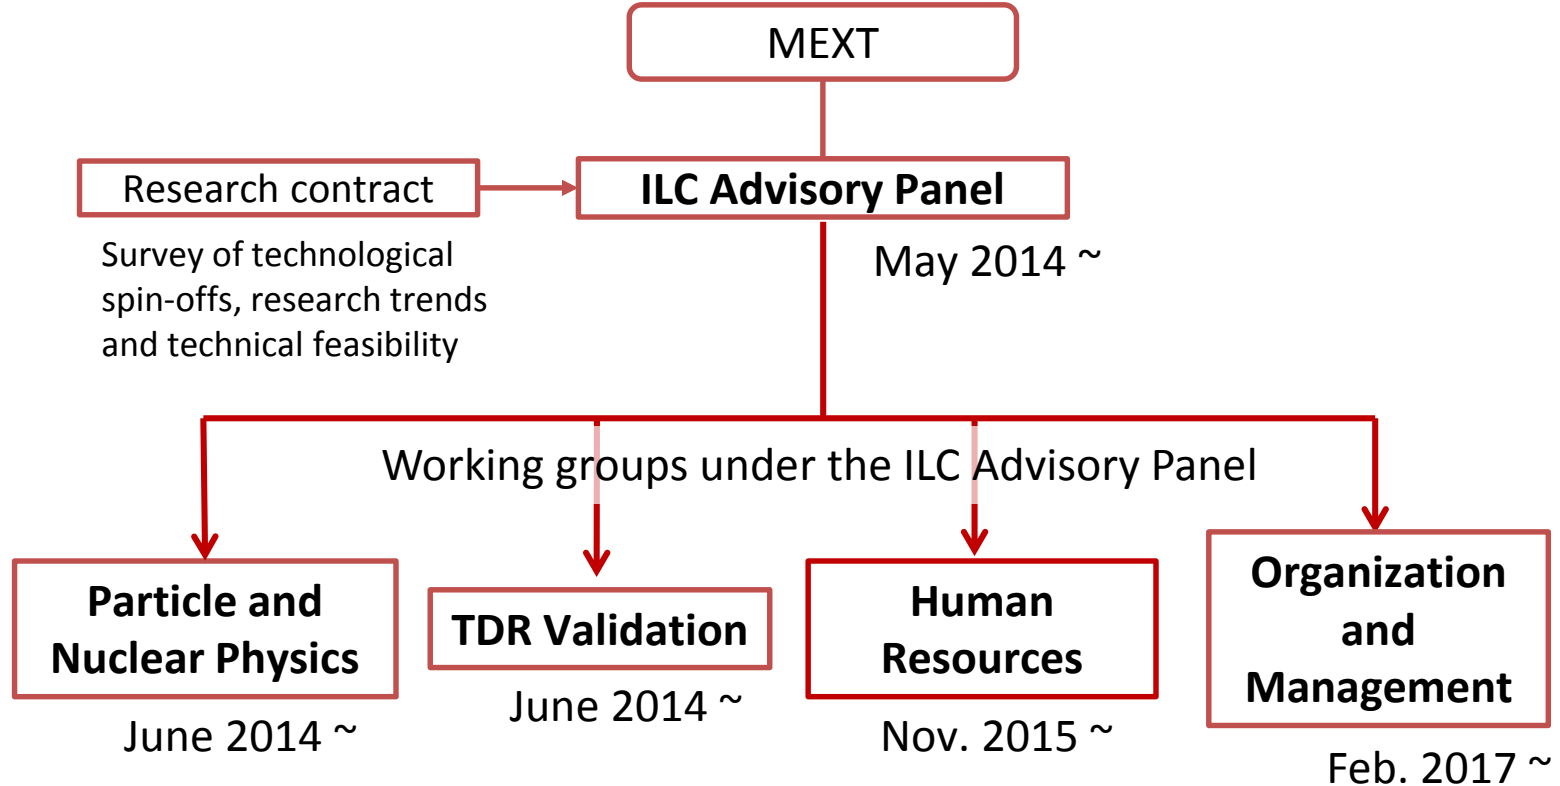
MEXT

Research contract

ILC Advisory Panel

Survey of technological spin-offs, research trends and technical feasibility

May 2014 ~

Working groups under the ILC Advisory Panel

Particle and Nuclear Physics

June 2014 ~

TDR Validation

June 2014 ~

Human Resources

Nov. 2015 ~

Organization and Management

Feb. 2017 ~